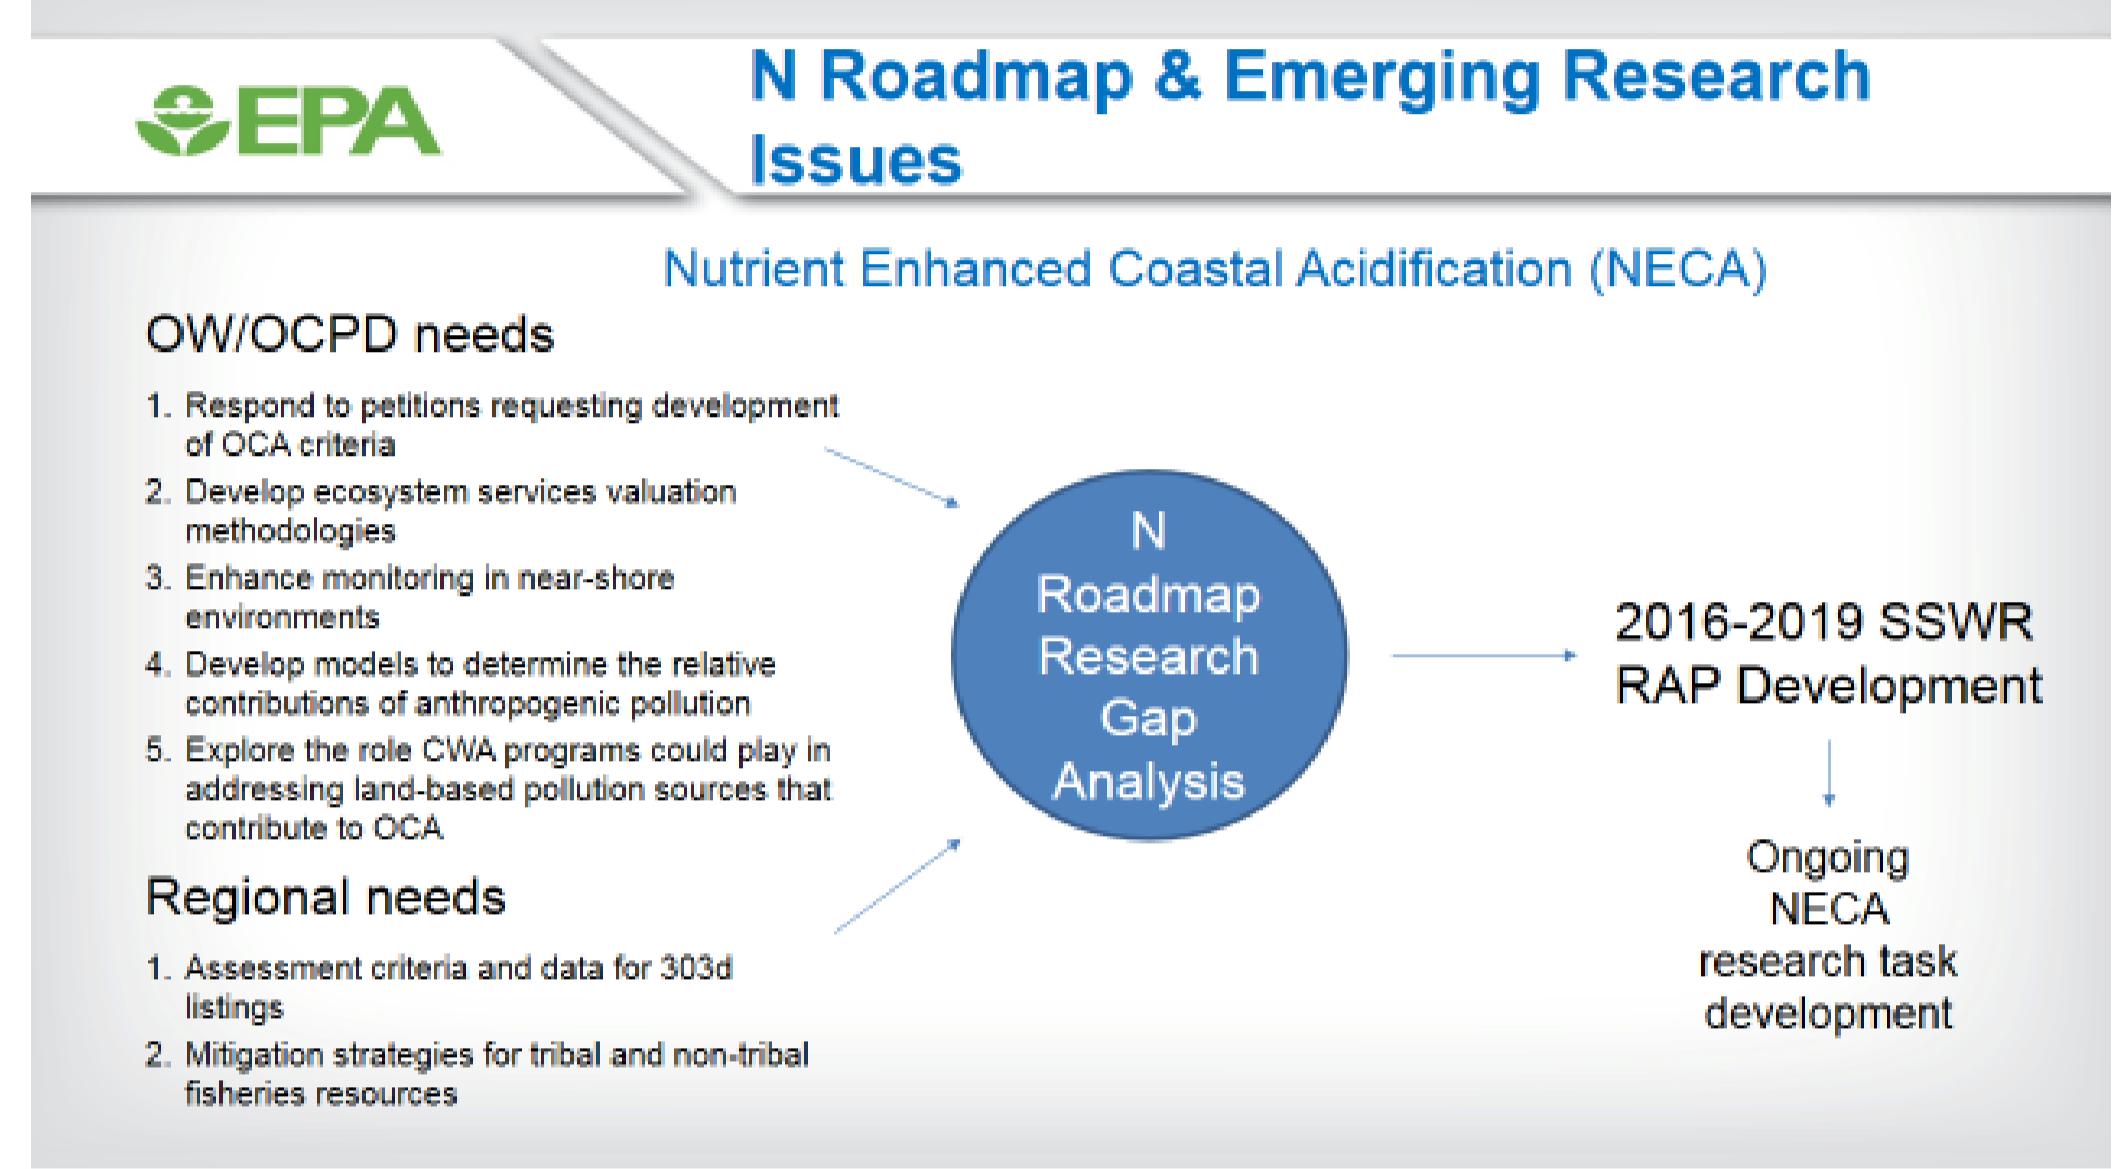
EPA

N Roadmap & Emerging Research Issues

Nutrient Enhanced Coastal Acidification (NECA)

OW/OCPD needs

1. Respond to petitions requesting development of OCA criteria
2. Develop ecosystem services valuation methodologies
3. Enhance monitoring in near-shore environments
4. Develop models to determine the relative contributions of anthropogenic pollution
5. Explore the role CWA programs could play in addressing land-based pollution sources that contribute to OCA

Regional needs

1. Assessment criteria and data for 303d listings
2. Mitigation strategies for tribal and non-tribal fisheries resources

N Roadmap Research Gap Analysis

2016-2019 SSWR RAP Development

Ongoing NECA research task development